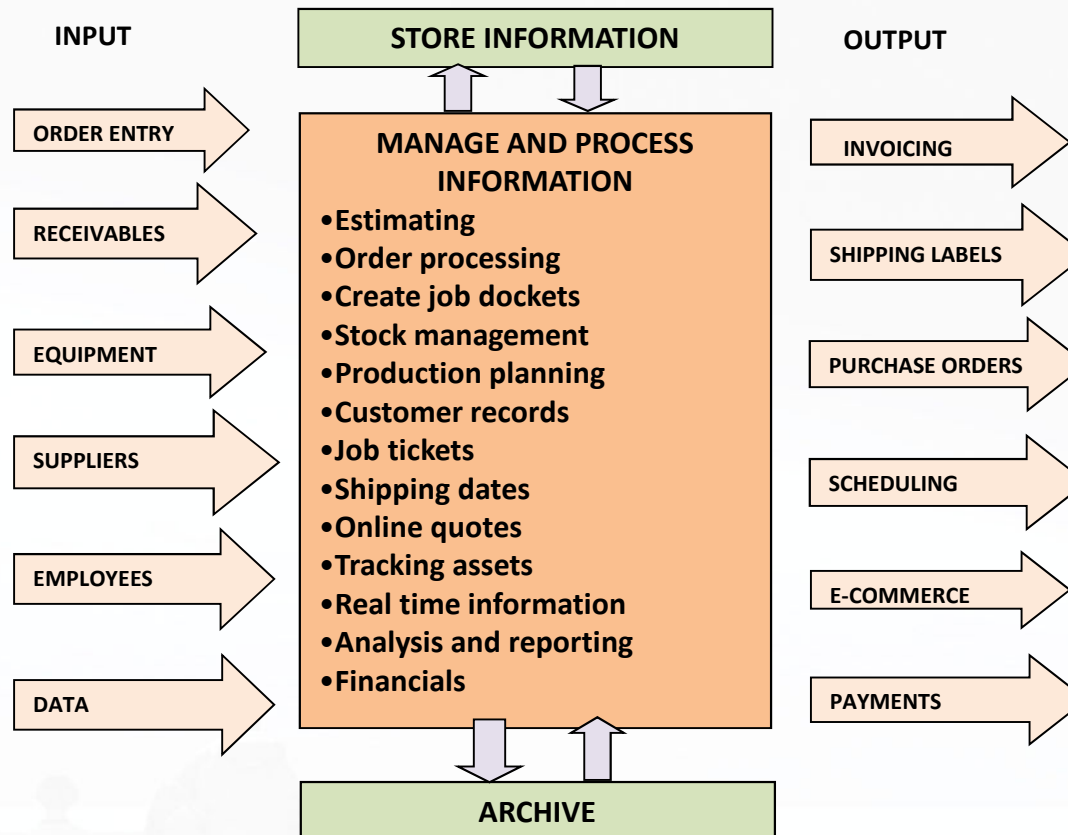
INPUT

STORE INFORMATION

OUTPUT

ORDER ENTRY

RECEIVABLES

EQUIPMENT

SUPPLIERS

EMPLOYEES

DATA

MANAGE AND PROCESS INFORMATION

•Estimating
•Order processing
•Create job dockets
•Stock management
•Production planning
•Customer records
•Job tickets
•Shipping dates
•Online quotes
•Tracking assets
•Real time information
•Analysis and reporting
•Financials

INVOICING

SHIPPING LABELS

PURCHASE ORDERS

SCHEDULING

E-COMMERCE

PAYMENTS

ARCHIVE